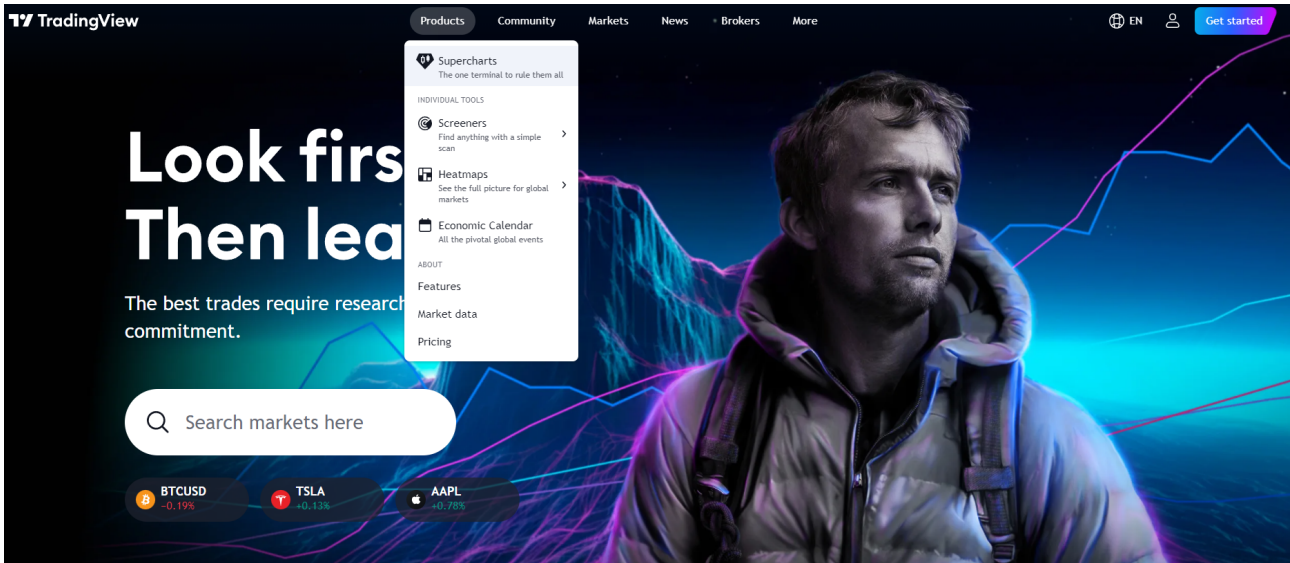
TradingView

Products Community Markets News Brokers More

EN

Get started

Supercharts
The one terminal to rule them all

INDIVIDUAL TOOLS

Screeners
Find anything with a simple scan

Heatmaps
See the full picture for global markets

Economic Calendar
All the pivotal global events

ABOUT

Features

Market data

Pricing

Look firs

Then lea

The best trades require research commitment.

Search markets here

BTCUSD
−0.19%

TSLA
+0.13%

AAPL
+0.78%